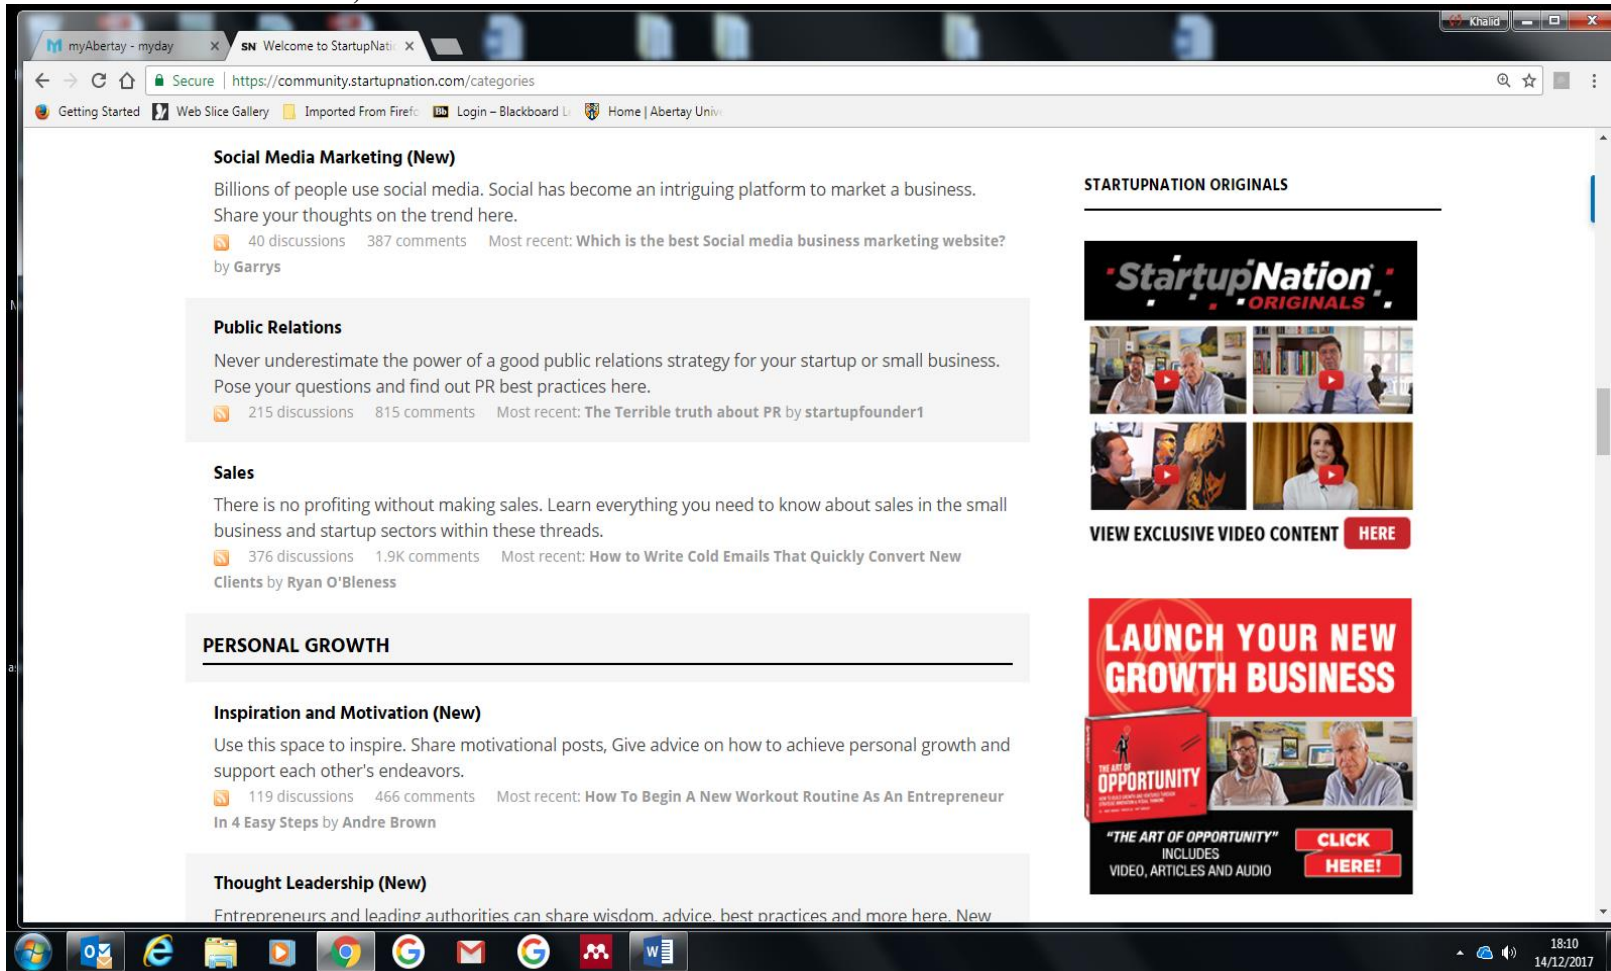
Khalid

myAbertay - myday
SN Welcome to StartupNati

Secure | https://community.startupnation.com/categories

Getting Started  Web Slice Gallery  Imported From Firefc  Login – Blackboard L  Home | Abertay Univ

Social Media Marketing (New)

Billions of people use social media. Social has become an intriguing platform to market a business. Share your thoughts on the trend here.

40 discussions 387 comments Most recent: Which is the best Social media business marketing website? by Garrys

Public Relations

Never underestimate the power of a good public relations strategy for your startup or small business. Pose your questions and find out PR best practices here.

215 discussions 815 comments Most recent: The Terrible truth about PR by startupfounder1

Sales

There is no profiting without making sales. Learn everything you need to know about sales in the small business and startup sectors within these threads.

376 discussions 1.9K comments Most recent: How to Write Cold Emails That Quickly Convert New Clients by Ryan O'Bleness

PERSONAL GROWTH

Inspiration and Motivation (New)

Use this space to inspire. Share motivational posts, Give advice on how to achieve personal growth and support each other's endeavors.

119 discussions 466 comments Most recent: How To Begin A New Workout Routine As An Entrepreneur In 4 Easy Steps by Andre Brown

Thought Leadership (New)

Entrepreneurs and leading authorities can share wisdom, advice, best practices and more here. New

STARTUPNATION ORIGINALS

StartupNation ORIGINALS

VIEW EXCLUSIVE VIDEO CONTENT HERE

LAUNCH YOUR NEW GROWTH BUSINESS

THE ART OF OPPORTUNITY

"THE ART OF OPPORTUNITY" INCLUDES VIDEO, ARTICLES AND AUDIO

CLICK HERE!

18:10
14/12/2017